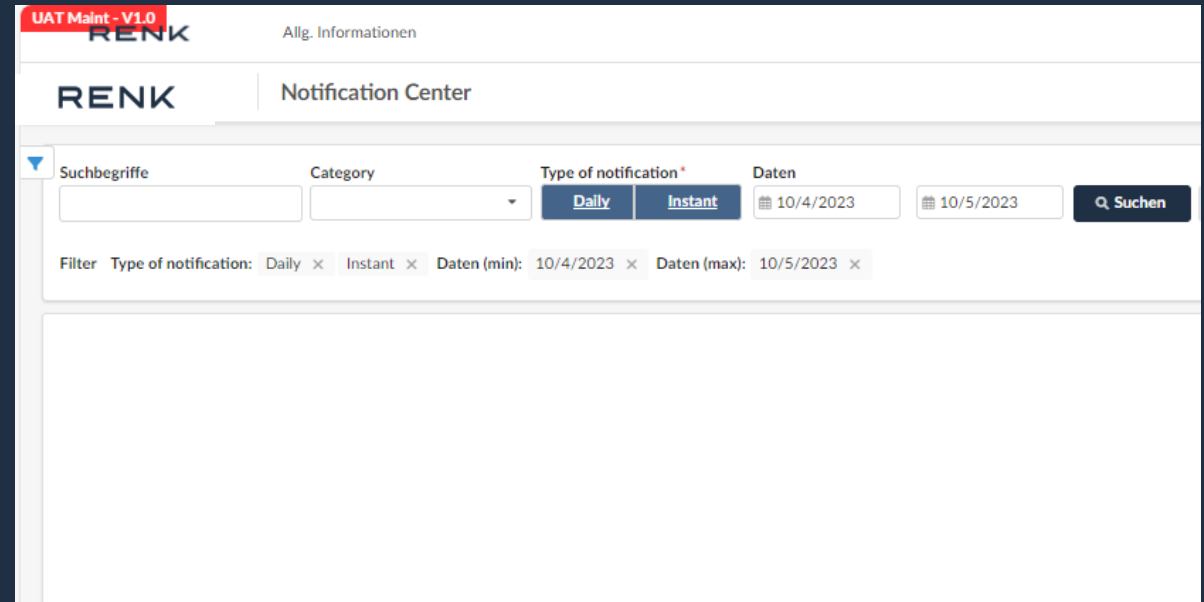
UAT Maint - V1.0

RENK

Allg. Informationen

RENK

Notification Center

Suchbegriffe

Category

Type of notification*

Daily

Instant

Daten

10/4/2023

10/5/2023

Suchen

Filter Type of notification: Daily × Instant × Daten (min): 10/4/2023 × Daten (max): 10/5/2023 ×